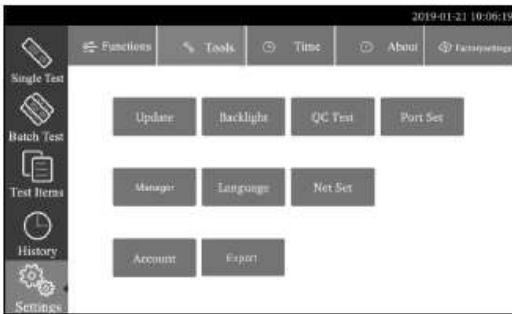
2019-01-21 10:06:19

Single Test

Batch Test

Test Items

History

Settings

Functions

Tools

Time

About

Factorysettings

Update

Backlight

QC Test

Port Set

Manager

Language

Net Set

Account

Export